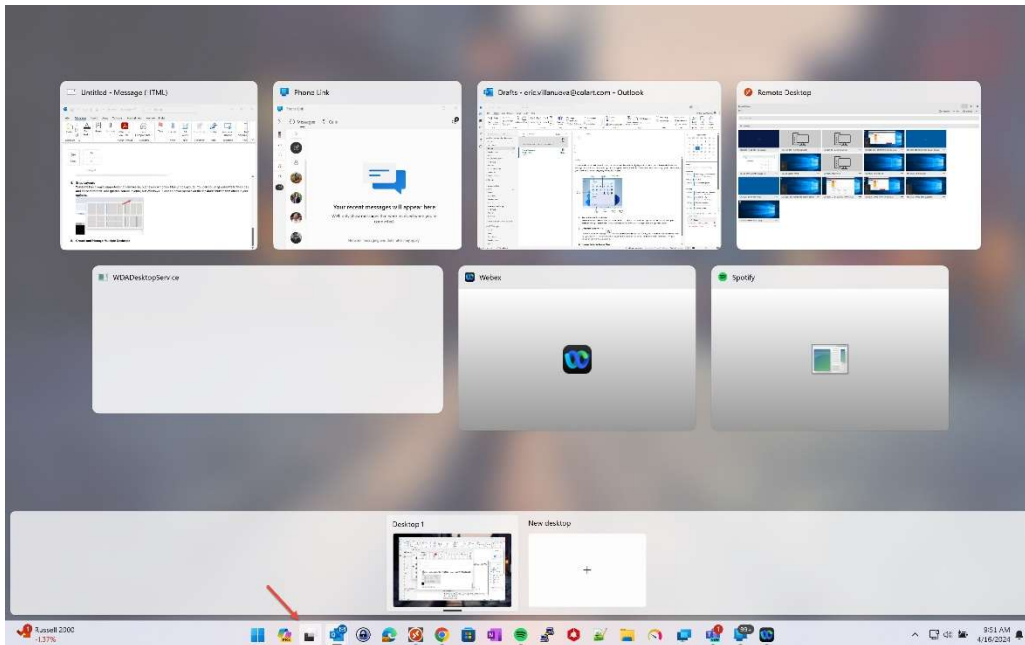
Untitled - Message (HTML)

Phone Link

Your recent messages will appear here

Drafts - eric.villanueva@colart.com - Outlook

Remote Desktop

WDADesktopService

Webex

Spotify

Desktop 1

New desktop

+

Russell 2000
-1.37%

9:51 AM
4/16/2024